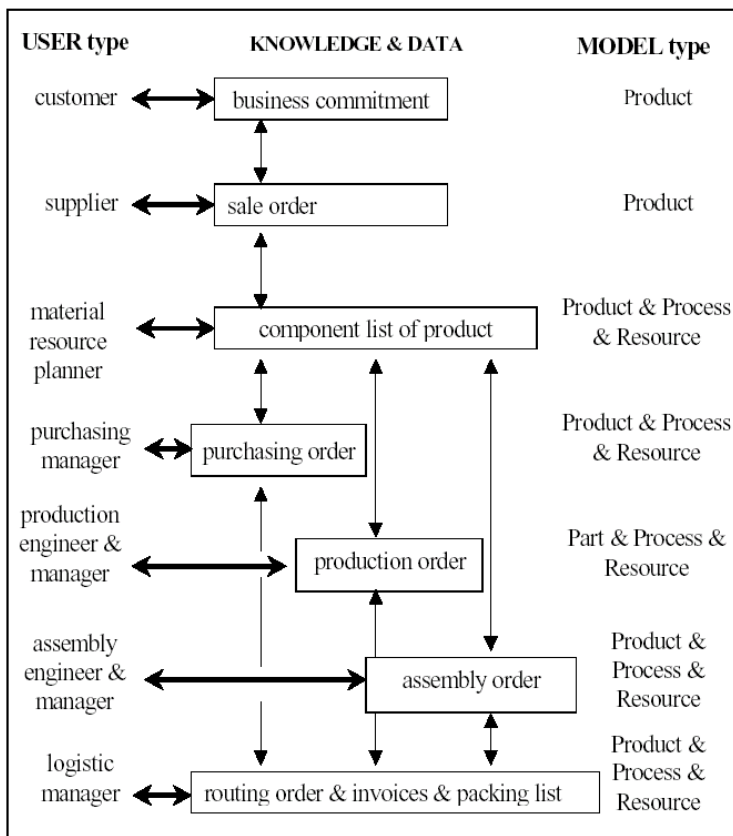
USER type

KNOWLEDGE & DATA

MODEL type

customer

business commitment

Product

supplier

sale order

Product

material resource planner

component list of product

Product & Process & Resource

purchasing manager

purchasing order

Product & Process & Resource

production engineer & manager

production order

Part & Process & Resource

assembly engineer & manager

assembly order

Product & Process & Resource

logistic manager

routing order & invoices & packing list

Product & Process & Resource